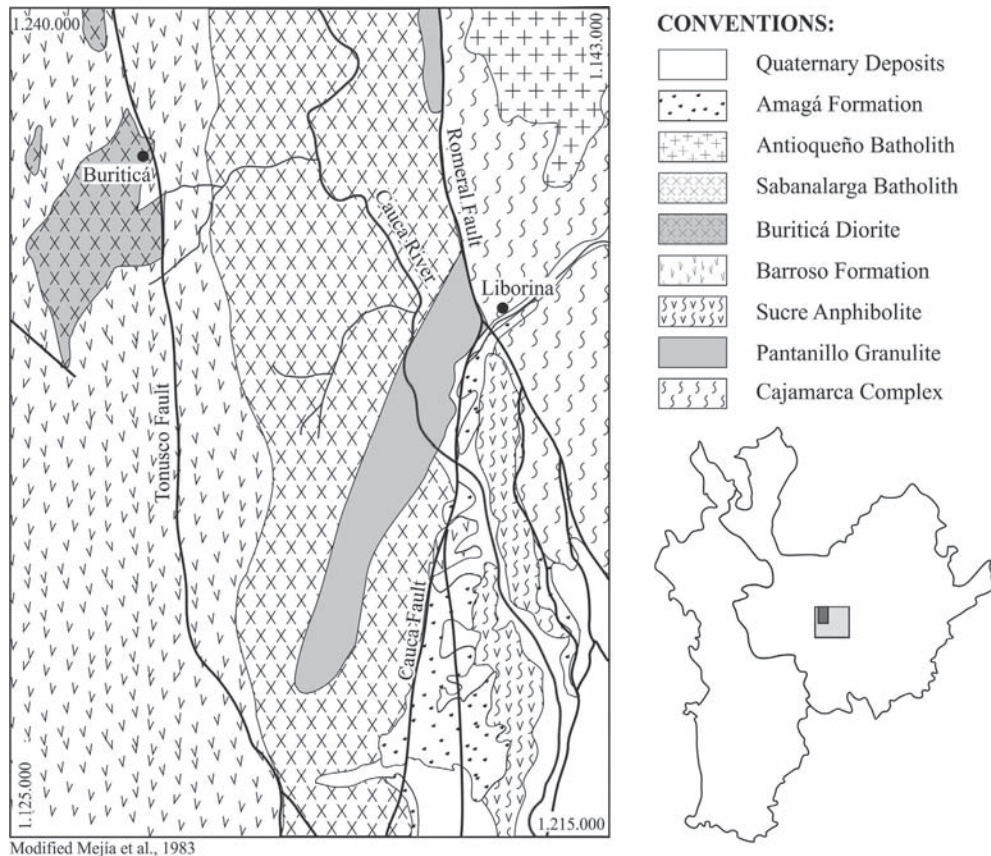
1.240.000

1.143.000

Buriticá

Cauca River

Romeral Fault

Liborina

Tonusco Fault

Cauca Fault

1.125.000

1.215.000

Modified Mejía et al., 1983

CONVENTIONS:

Quaternary Deposits

Amagá Formation

Antioqueño Batholith

Sabanalarga Batholith

Buriticá Diorite

Barroso Formation

Sucre Anphibolite

Pantanillo Granulite

Cajamarca Complex